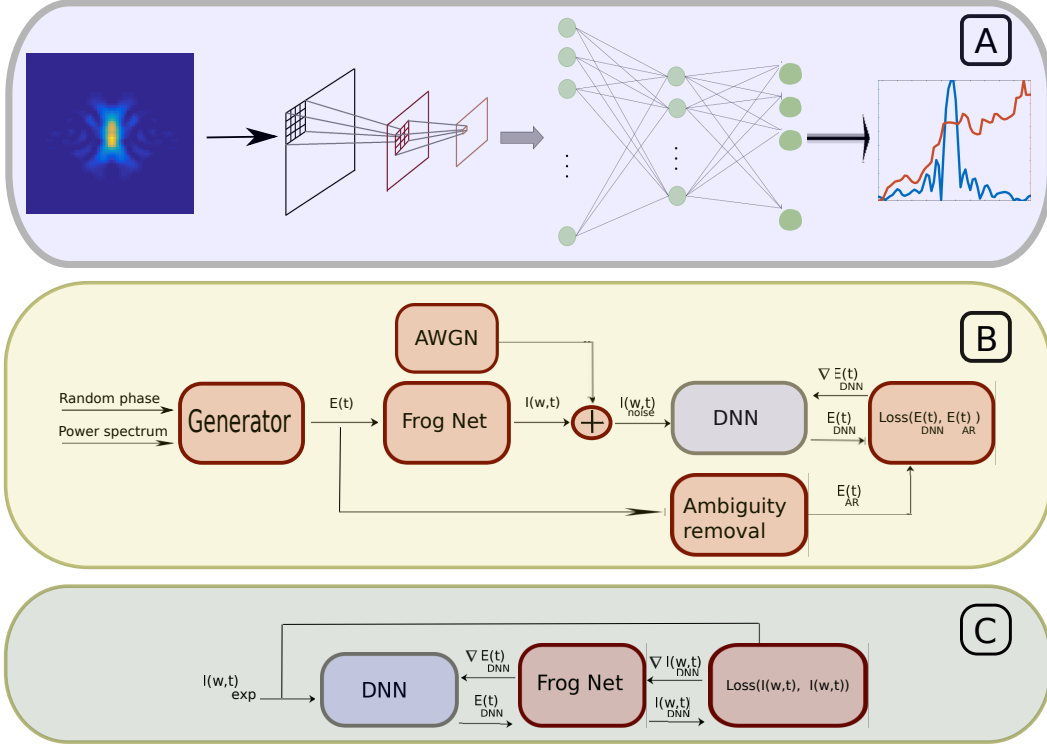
A

B

AWGN

Random phase

Power spectrum

Generator

E(t)

Frog Net

I(w,t)

$\nabla$ E(t) DNN

I(w,t) noise

DNN

E(t) DNN

Loss(E(t) DNN, E(t) AR)

Ambiguity removal

E(t) AR

C

I(w,t) exp

DNN

$\nabla$ E(t) DNN

E(t) DNN

Frog Net

$\nabla$ I(w,t) DNN

I(w,t) DNN

Loss(I(w,t), I(w,t))